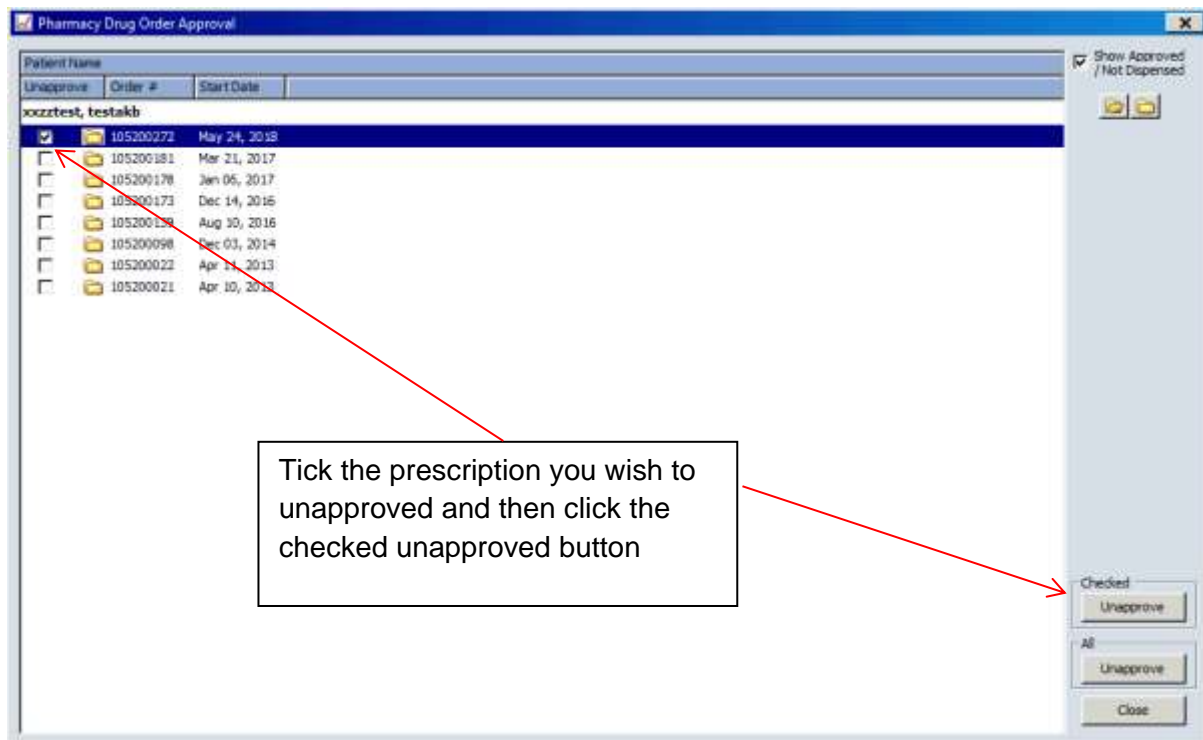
Pharmacy Drug Order Approval

Patient Name

| Unapprove | Order # | Start Date |
|---|---|---|

xxzztest, testakb

| | 105200272 | May 24, 2018 |
|---|---|---|
| | 105200181 | Mar 21, 2017 |
| | 105200178 | Jan 06, 2017 |
| | 105200173 | Dec 14, 2016 |
| | 105200159 | Aug 10, 2016 |
| | 105200098 | Dec 03, 2014 |
| | 105200022 | Apr 11, 2013 |
| | 105200021 | Apr 10, 2013 |

Show Approved / Not Dispensed

Tick the prescription you wish to unapproved and then click the checked unapproved button

Checked
Unapprove

All
Unapprove

Close